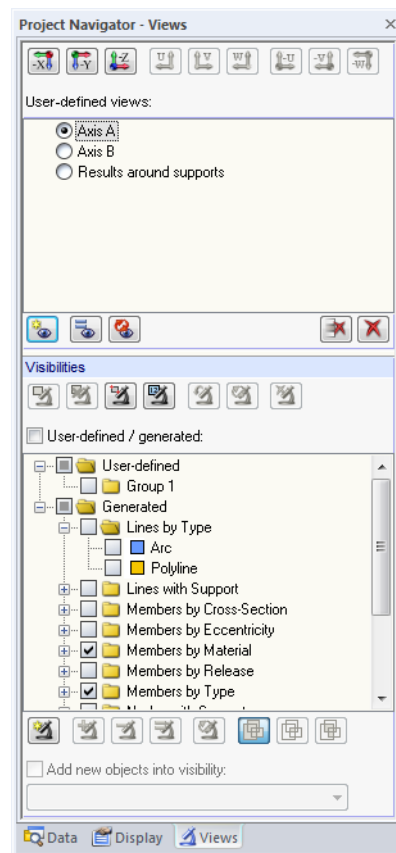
Project Navigator - Views

-X -Y -Z U V W -U -V -W

User-defined views:

Axis A
Axis B
Results around supports

Visibilities

User-defined / generated:

User-defined
Group 1
Generated
Lines by Type
Arc
Polyline
Lines with Support
Members by Cross-Section
Members by Eccentricity
Members by Material
Members by Release
Members by Type
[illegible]

Add new objects into visibility:

Data Display Views